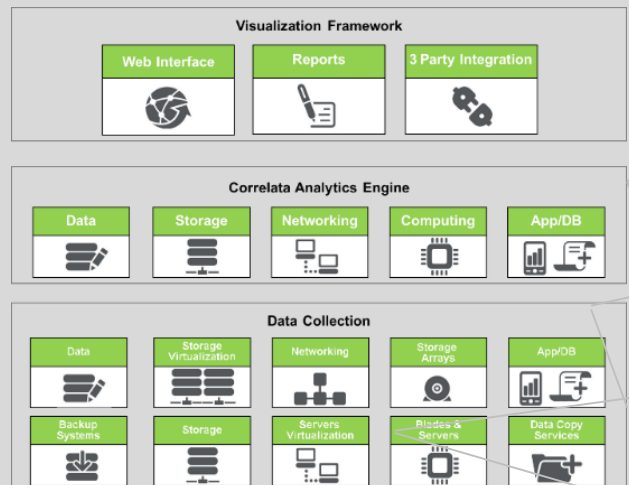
Visualization Framework

Web Interface

Reports

3 Party Integration

Correlata Analytics Engine

Data

Storage

Networking

Computing

App/DB

Data Collection

Data

Storage Virtualization

Networking

Storage Arrays

App/DB

Backup Systems

Storage

Servers Virtualization

Blades & Servers

Data Copy Services